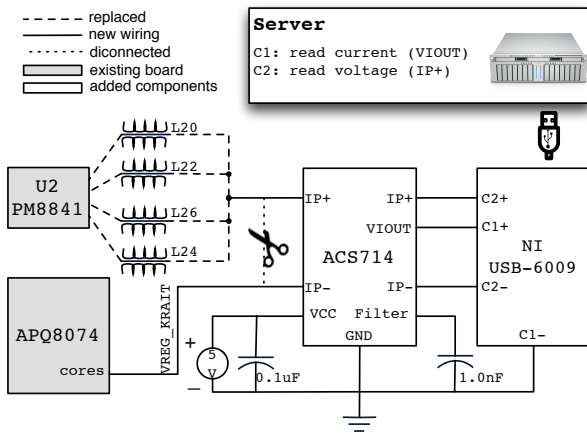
replaced
new wiring
diconnected
existing board
added components

Server
C1: read current (VIOUT)
C2: read voltage (IP+)

L20
L22
L26
L24

U2
PM8841

APQ8074
cores

VREG_KRAIT

IP+
IP-
VCC
ACS714
GND
IP+
VIOUT
IP-
Filter

C2+
C1+
C2-
C1-
NI
USB-6009

+
5
V
−

0.1uF
1.0nF